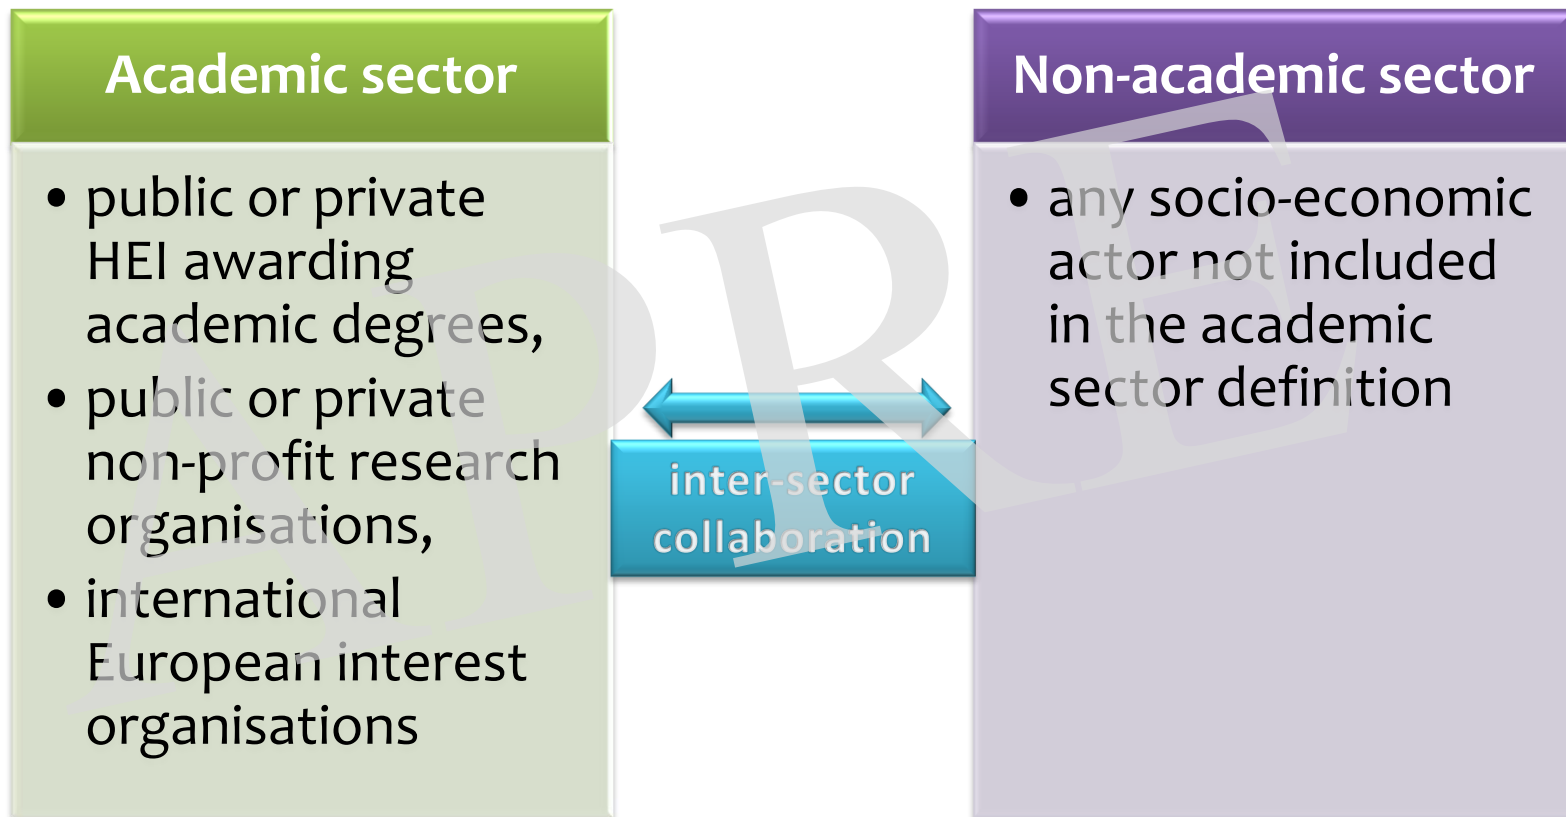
Academic sector

- public or private HEI awarding academic degrees,
- public or private non-profit research organisations,
- international European interest organisations

inter-sector collaboration

Non-academic sector

- any socio-economic actor not included in the academic sector definition

APRE